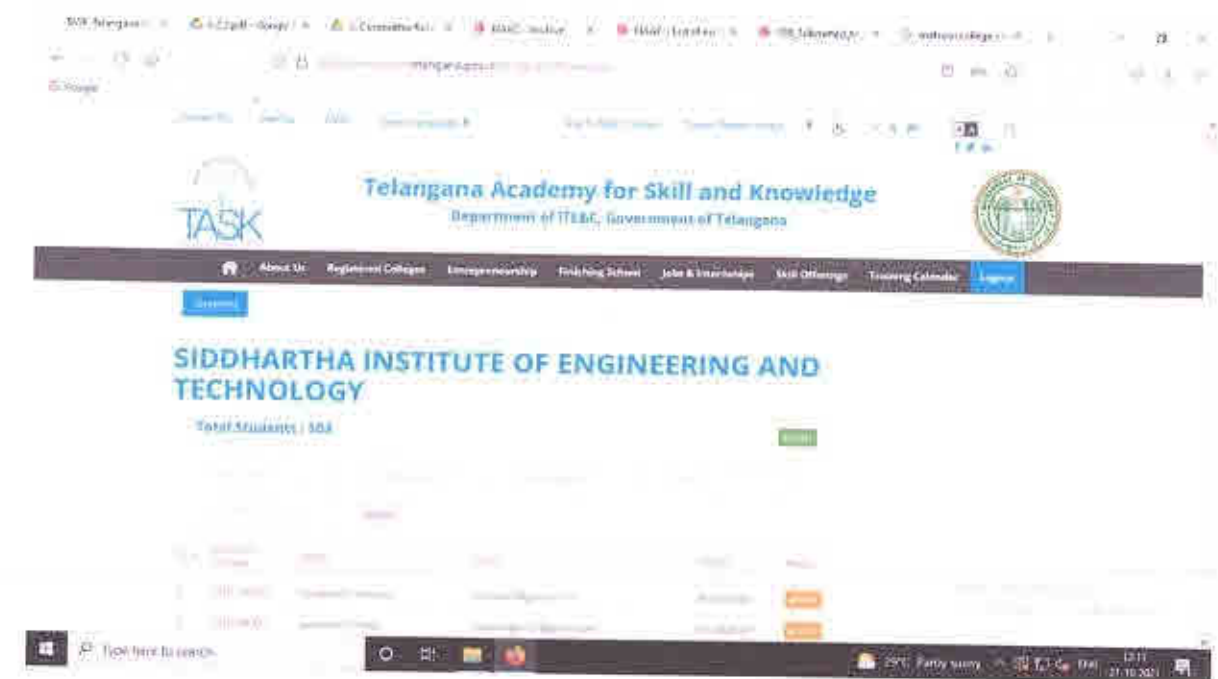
TASK

Telangana Academy for Skill and Knowledge

Department of ITE&C, Government of Telangana

About Us | Registered Colleges | Entrepreneurship | Finishing School | Jobs & Internships | Skill Offerings | Training Calendar | Logout

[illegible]

SIDDHARTHA INSTITUTE OF ENGINEERING AND TECHNOLOGY

Total Students : 583

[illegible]

Type here to search

29°C Partly sunny

12:11
27-10-2021